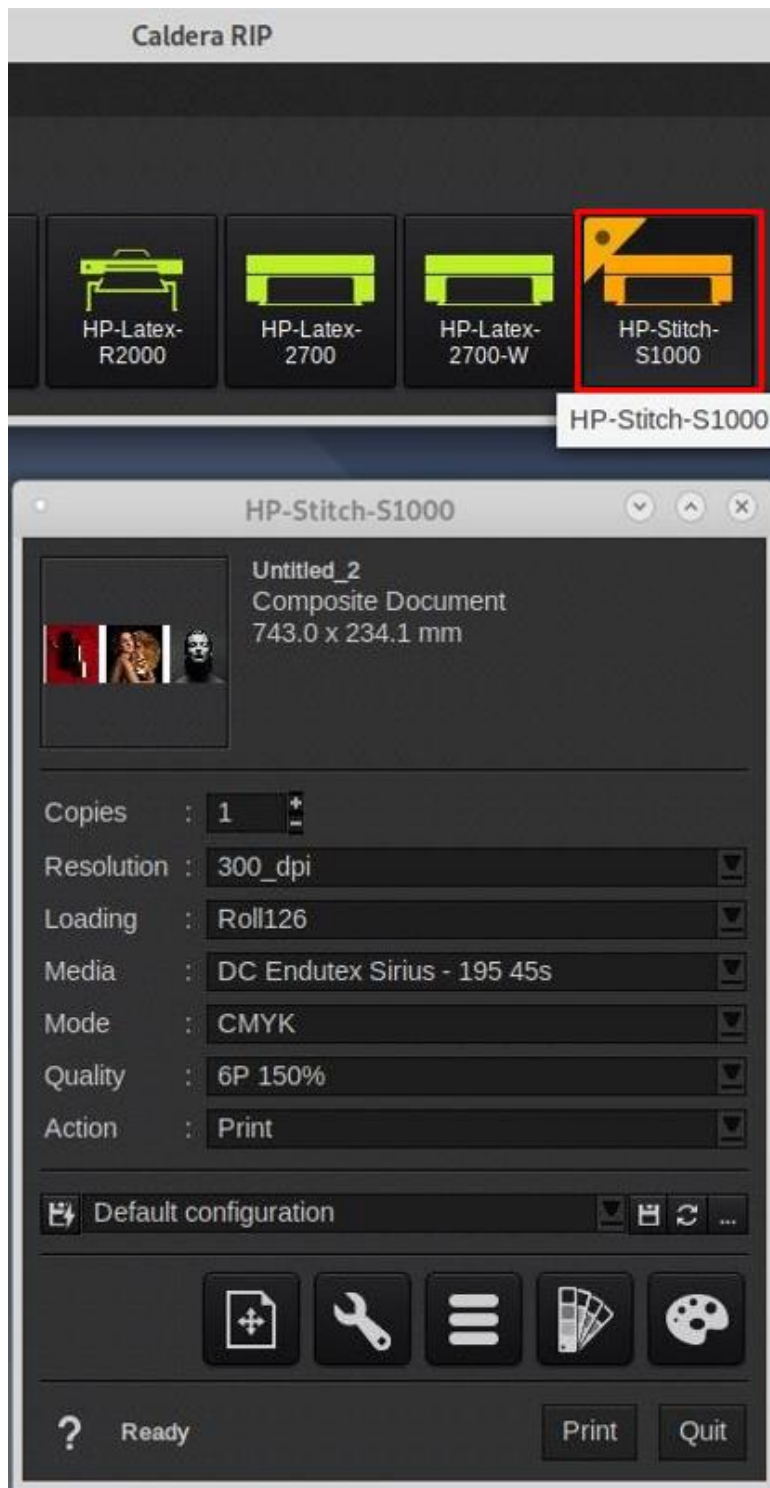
Caldera RIP

HP-Latex-R2000
HP-Latex-2700
HP-Latex-2700-W
HP-Stitch-S1000

HP-Stitch-S1000

HP-Stitch-S1000

Untitled_2
Composite Document
743.0 x 234.1 mm

Copies : 1
Resolution : 300_dpi
Loading : Roll126
Media : DC Endutex Sirius - 195 45s
Mode : CMYK
Quality : 6P 150%
Action : Print

Default configuration ...

? Ready
Print
Quit